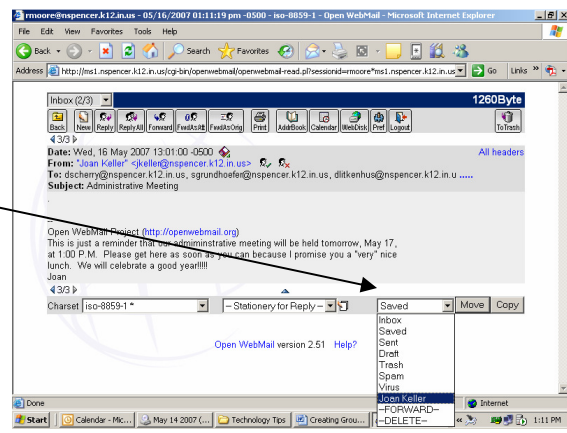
rmoore@nspencer.k12.in.us - 05/16/2007 01:11:19 pm -0500 - iso-8859-1 - Open WebMail - Microsoft Internet Explorer

File Edit View Favorites Tools Help

Back Search Favorites

Address http://ms1.nspencer.k12.in.us/cgi-bin/openwebmail/openwebmail-read.pl?sessionid=rmoore*ms1.nspencer.k12.in.us Go Links

Inbox (2/3) 1260Byte

Back New Reply ReplyAll Forward FwdAsAtt FwdAsOrig Print AddrBook Calendar WebDisk Pref Logout ToTrash

3/3

Date: Wed, 16 May 2007 13:01:00 -0500 All headers
From: "Joan Keller" <jkeller@nspencer.k12.in.us>
To: dscherry@nspencer.k12.in.us, sgrundhoefer@nspencer.k12.in.us, dlitkenhus@nspencer.k12.in.u .....
Subject: Administrative Meeting

.
--
Open WebMail Project (http://openwebmail.org)
This is just a reminder that our admininstrative meeting will be held tomorrow, May 17, at 1:00 P.M. Please get here as soon as you can because I promise you a "very" nice lunch. We will celebrate a good year!!!!!
Joan

3/3

Charset iso-8859-1 * -- Stationery for Reply -- Saved Move Copy

Inbox
Saved
Sent
Draft
Trash
Spam
Virus
Joan Keller
--FORWARD--
--DELETE--

Open WebMail version 2.51 Help?

Done Internet

Start Calendar - Mic... May 14 2007 (... Technology Tips Creating Grou... 1:11 PM